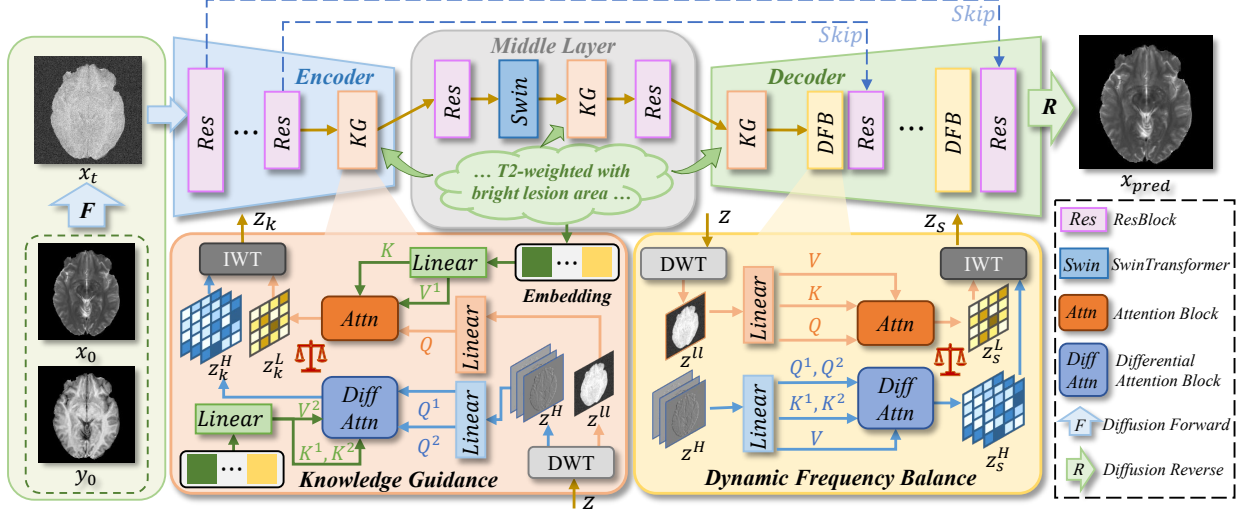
Skip
Skip
Middle Layer
Encoder
Decoder
Res
…
Res
KG
Res
Swin
KG
Res
KG
DFB
Res
…
DFB
Res
R
… T2-weighted with bright lesion area …
$x_t$
$F$
$x_0$
$y_0$
$x_{pred}$
$z_k$
$z$
$z_s$
IWT
K
Linear
$V^1$
Embedding
Attn
Linear
Q
$z_k^H$
$z_k^L$
Diff Attn
$Q^1$
$Q^2$
Linear
$z^H$
$z^{ll}$
Linear
$V^2$
$K^1, K^2$
DWT
$z$
Knowledge Guidance
DWT
V
K
Q
Linear
Attn
IWT
$z^{ll}$
$z_s^L$
$Q^1, Q^2$
$K^1, K^2$
V
Linear
Diff Attn
$z^H$
$z_s^H$
Dynamic Frequency Balance
Res ResBlock
Swin SwinTransformer
Attn Attention Block
Diff Attn Differential Attention Block
F Diffusion Forward
R Diffusion Reverse